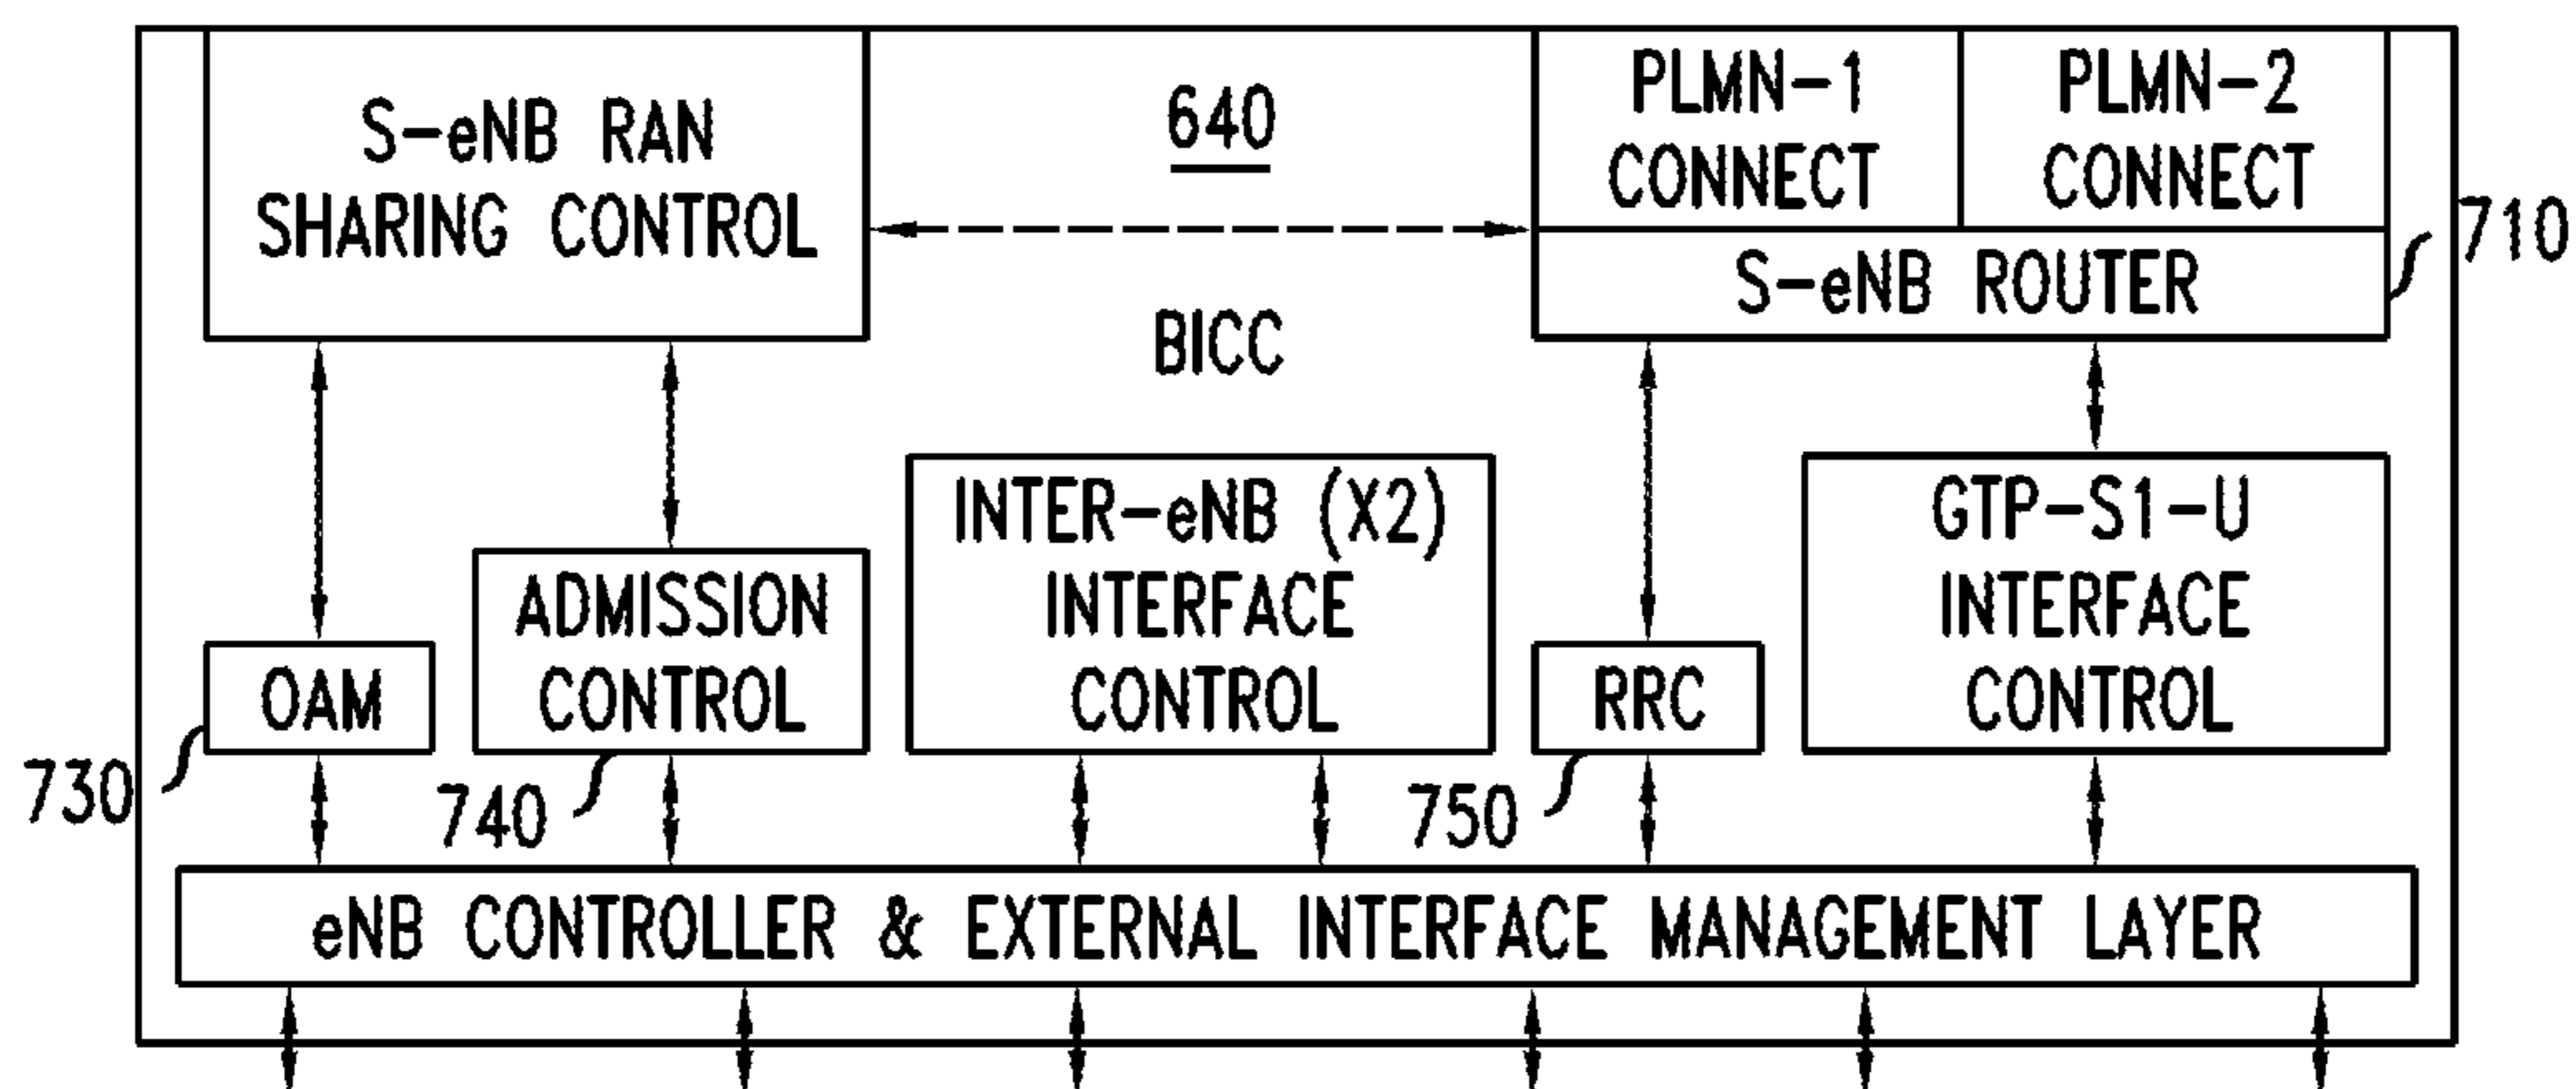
S-eNB RAN SHARING CONTROL

640

PLMN-1 CONNECT

PLMN-2 CONNECT

S-eNB ROUTER

710

BICC

INTER-eNB (X2) INTERFACE CONTROL

GTP-S1-U INTERFACE CONTROL

ADMISSION CONTROL

OAM

RRC

730

740

750

eNB CONTROLLER & EXTERNAL INTERFACE MANAGEMENT LAYER